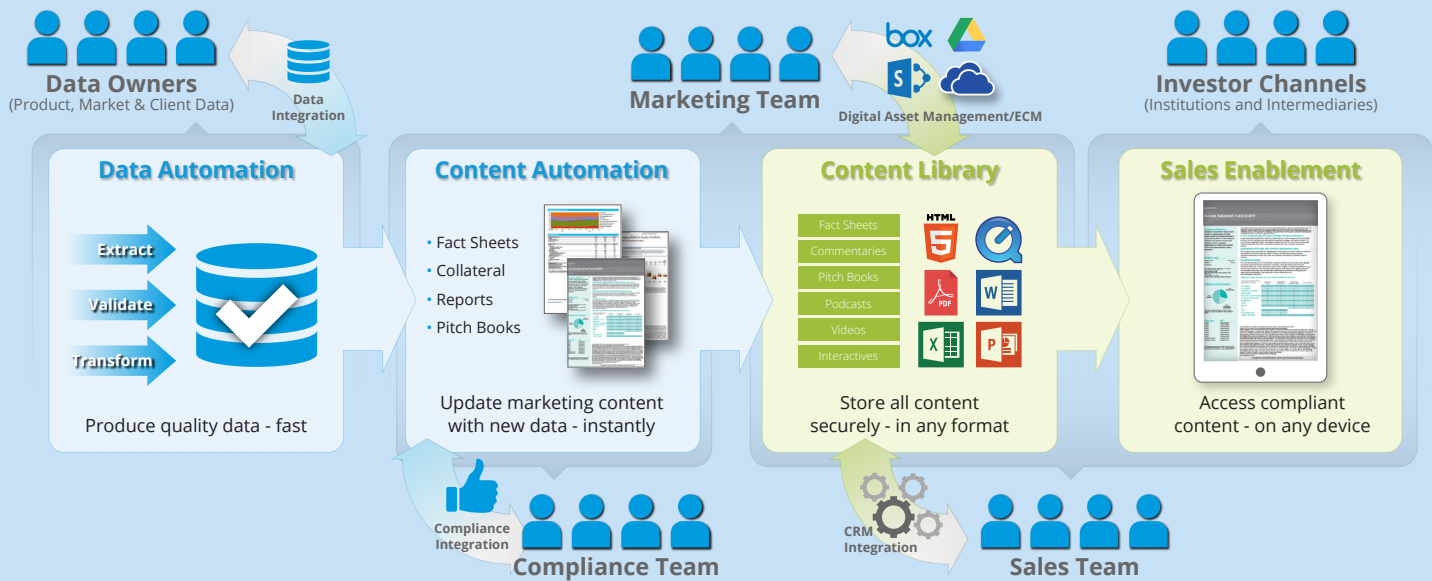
Data Owners
(Product, Market & Client Data)

Data Integration

Marketing Team

box

Digital Asset Management/ECM

Investor Channels
(Institutions and Intermediaries)

Data Automation

Extract
Validate
Transform

Produce quality data - fast

Content Automation

• Fact Sheets
• Collateral
• Reports
• Pitch Books

Update marketing content with new data - instantly

Content Library

Fact Sheets
Commentaries
Pitch Books
Podcasts
Videos
Interactives

HTML 5
PDF
W
X
P

Store all content securely - in any format

Sales Enablement

Access compliant content - on any device

Compliance Integration

Compliance Team

CRM Integration

Sales Team